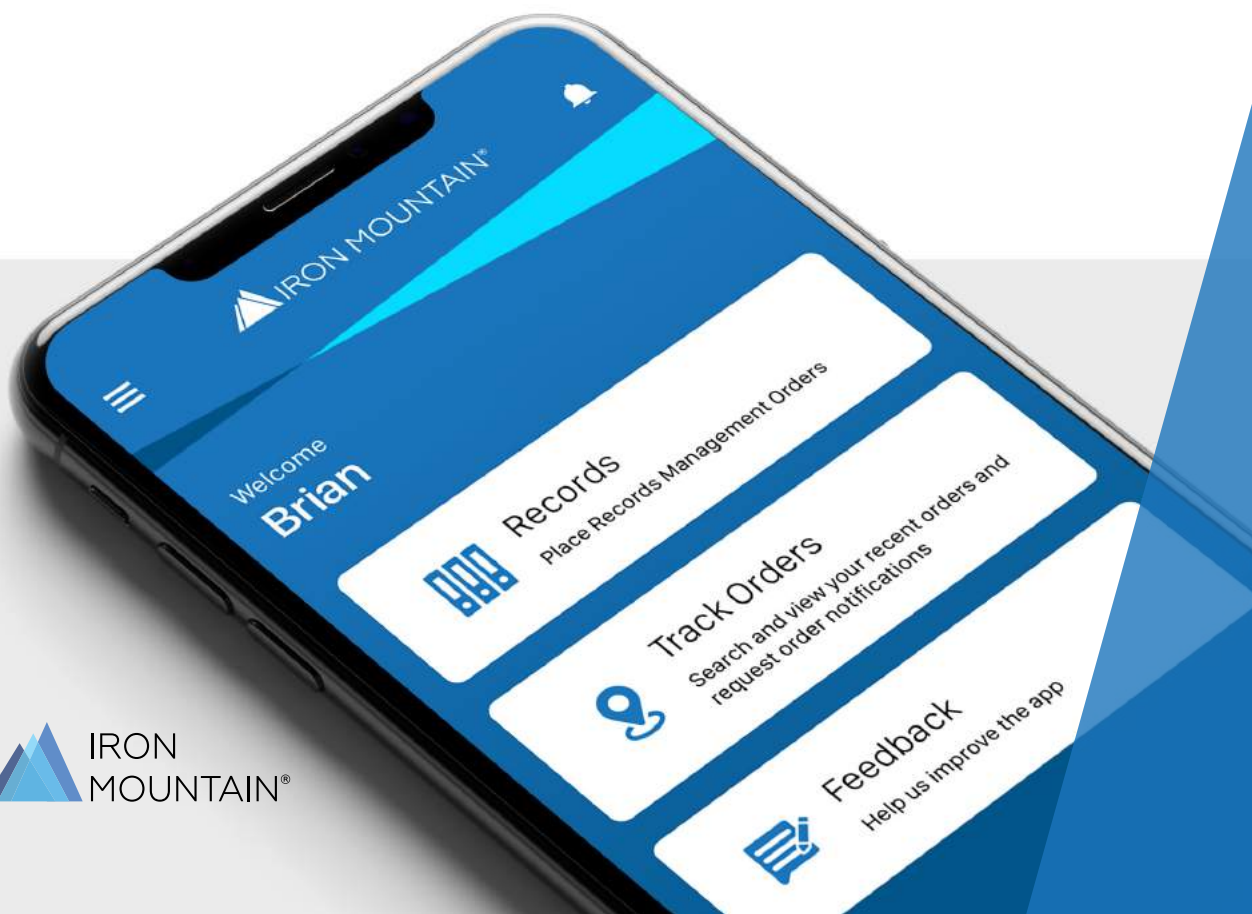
IRON MOUNTAIN®

Welcome
Brian

Records
Place Records Management Orders

Track Orders
Search and view your recent orders and request order notifications

Feedback
Help us improve the app

IRON
MOUNTAIN®